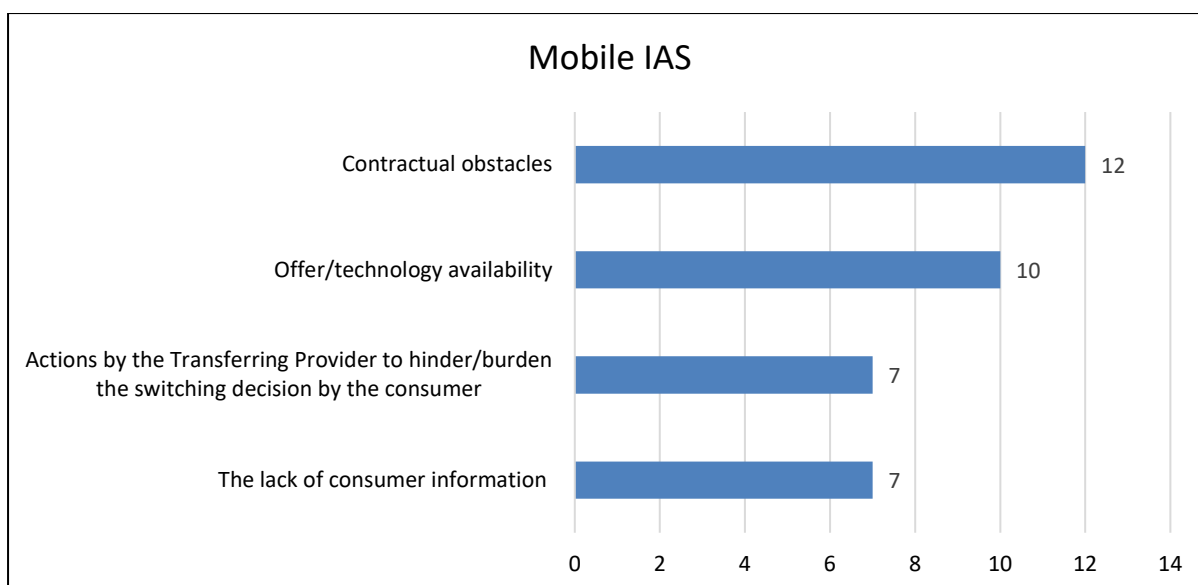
Mobile IAS

Contractual obstacles 12

Offer/technology availability 10

Actions by the Transferring Provider to hinder/burden the switching decision by the consumer 7

The lack of consumer information 7

0 2 4 6 8 10 12 14